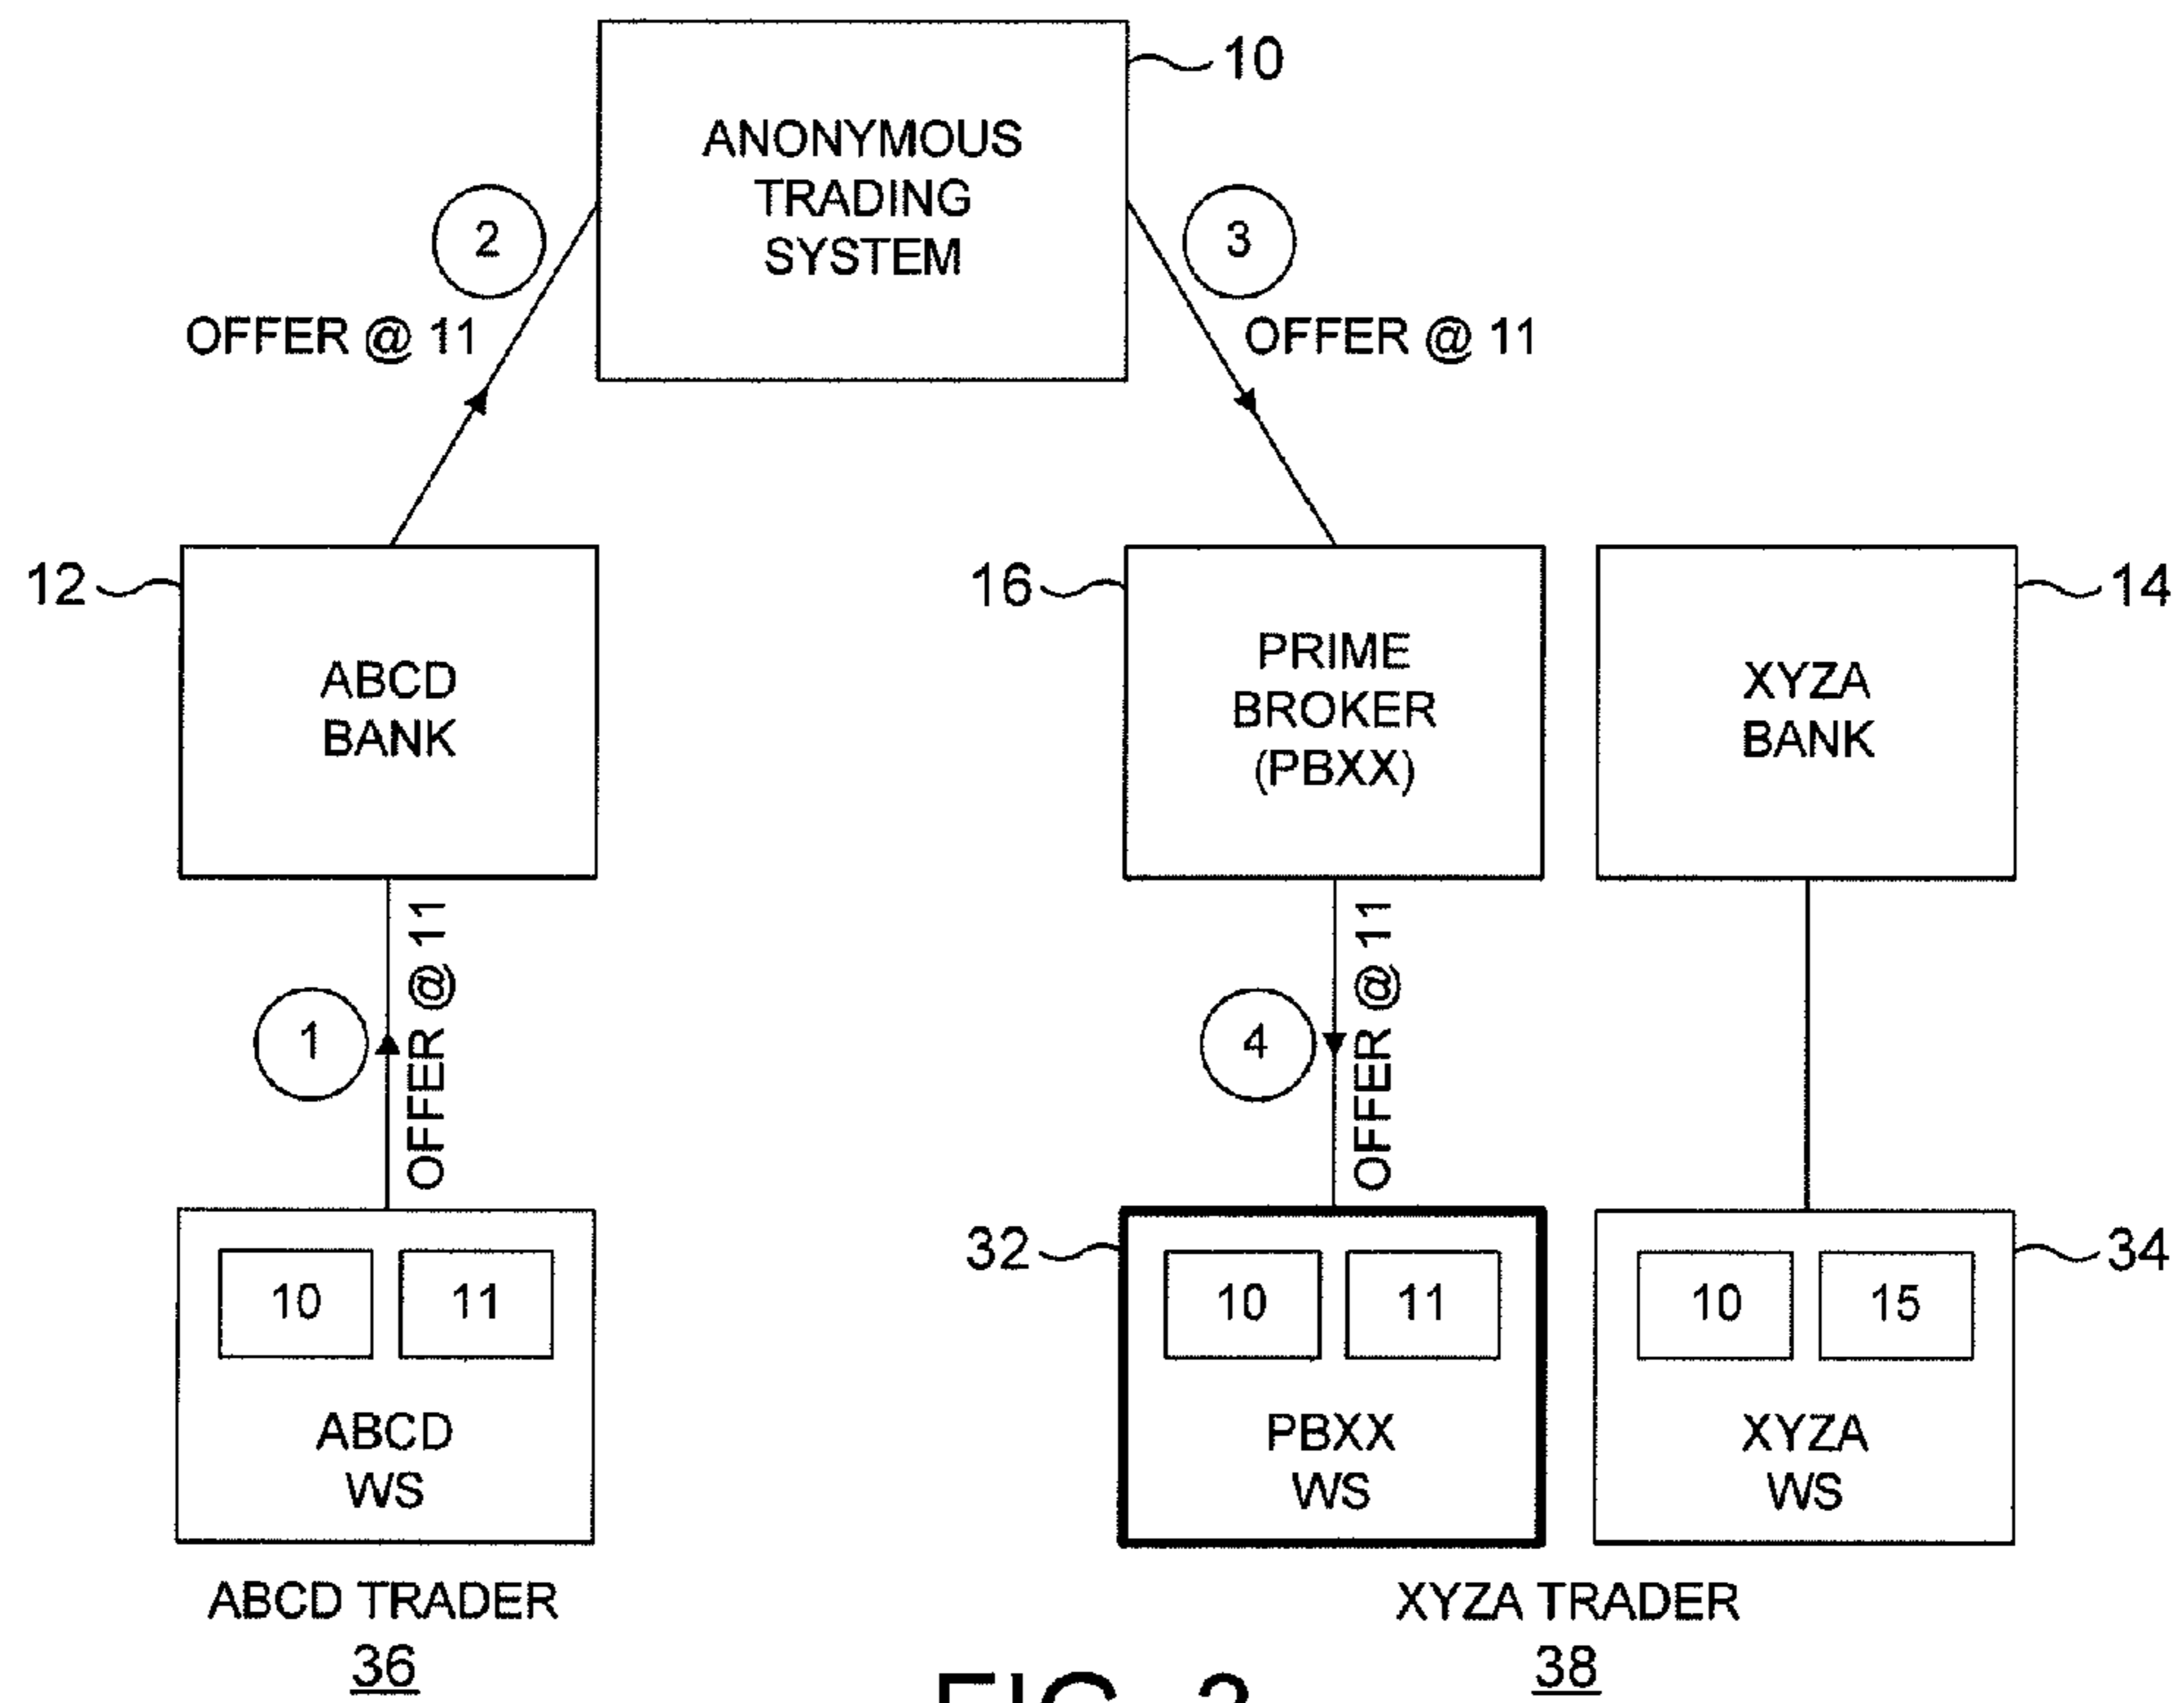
ANONYMOUS TRADING SYSTEM

10

2

OFFER @ 11

3

OFFER @ 11

12

ABCD BANK

16

PRIME BROKER (PBXX)

XYZA BANK

14

1

OFFER @ 11

4

OFFER @ 11

10

11

ABCD WS

32

10

11

PBXX WS

10

15

XYZA WS

34

ABCD TRADER
36

XYZA TRADER
38

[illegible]